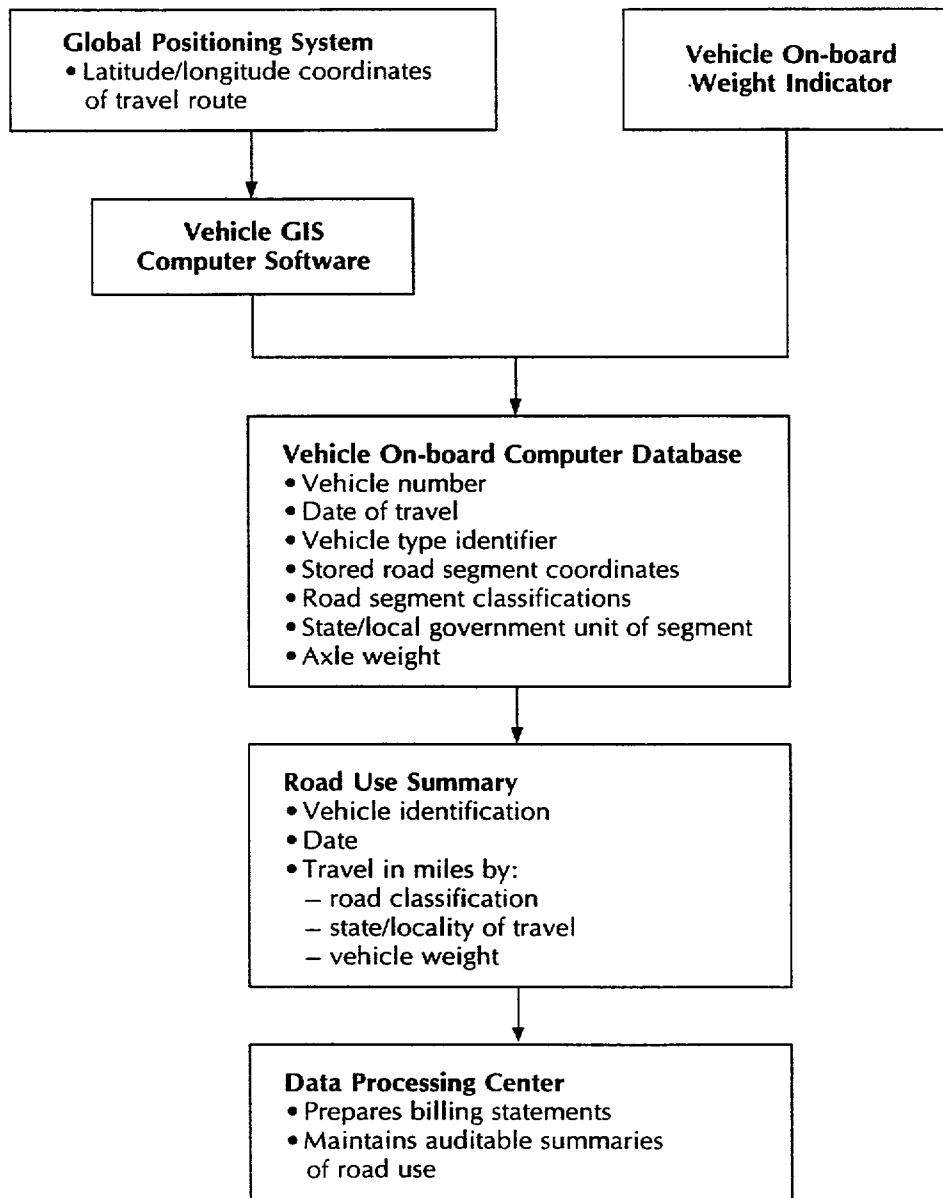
Global Positioning System
• Latitude/longitude coordinates of travel route

Vehicle On-board Weight Indicator

Vehicle GIS Computer Software

Vehicle On-board Computer Database
• Vehicle number
• Date of travel
• Vehicle type identifier
• Stored road segment coordinates
• Road segment classifications
• State/local government unit of segment
• Axle weight

Road Use Summary
• Vehicle identification
• Date
• Travel in miles by:
– road classification
– state/locality of travel
– vehicle weight

Data Processing Center
• Prepares billing statements
• Maintains auditable summaries of road use